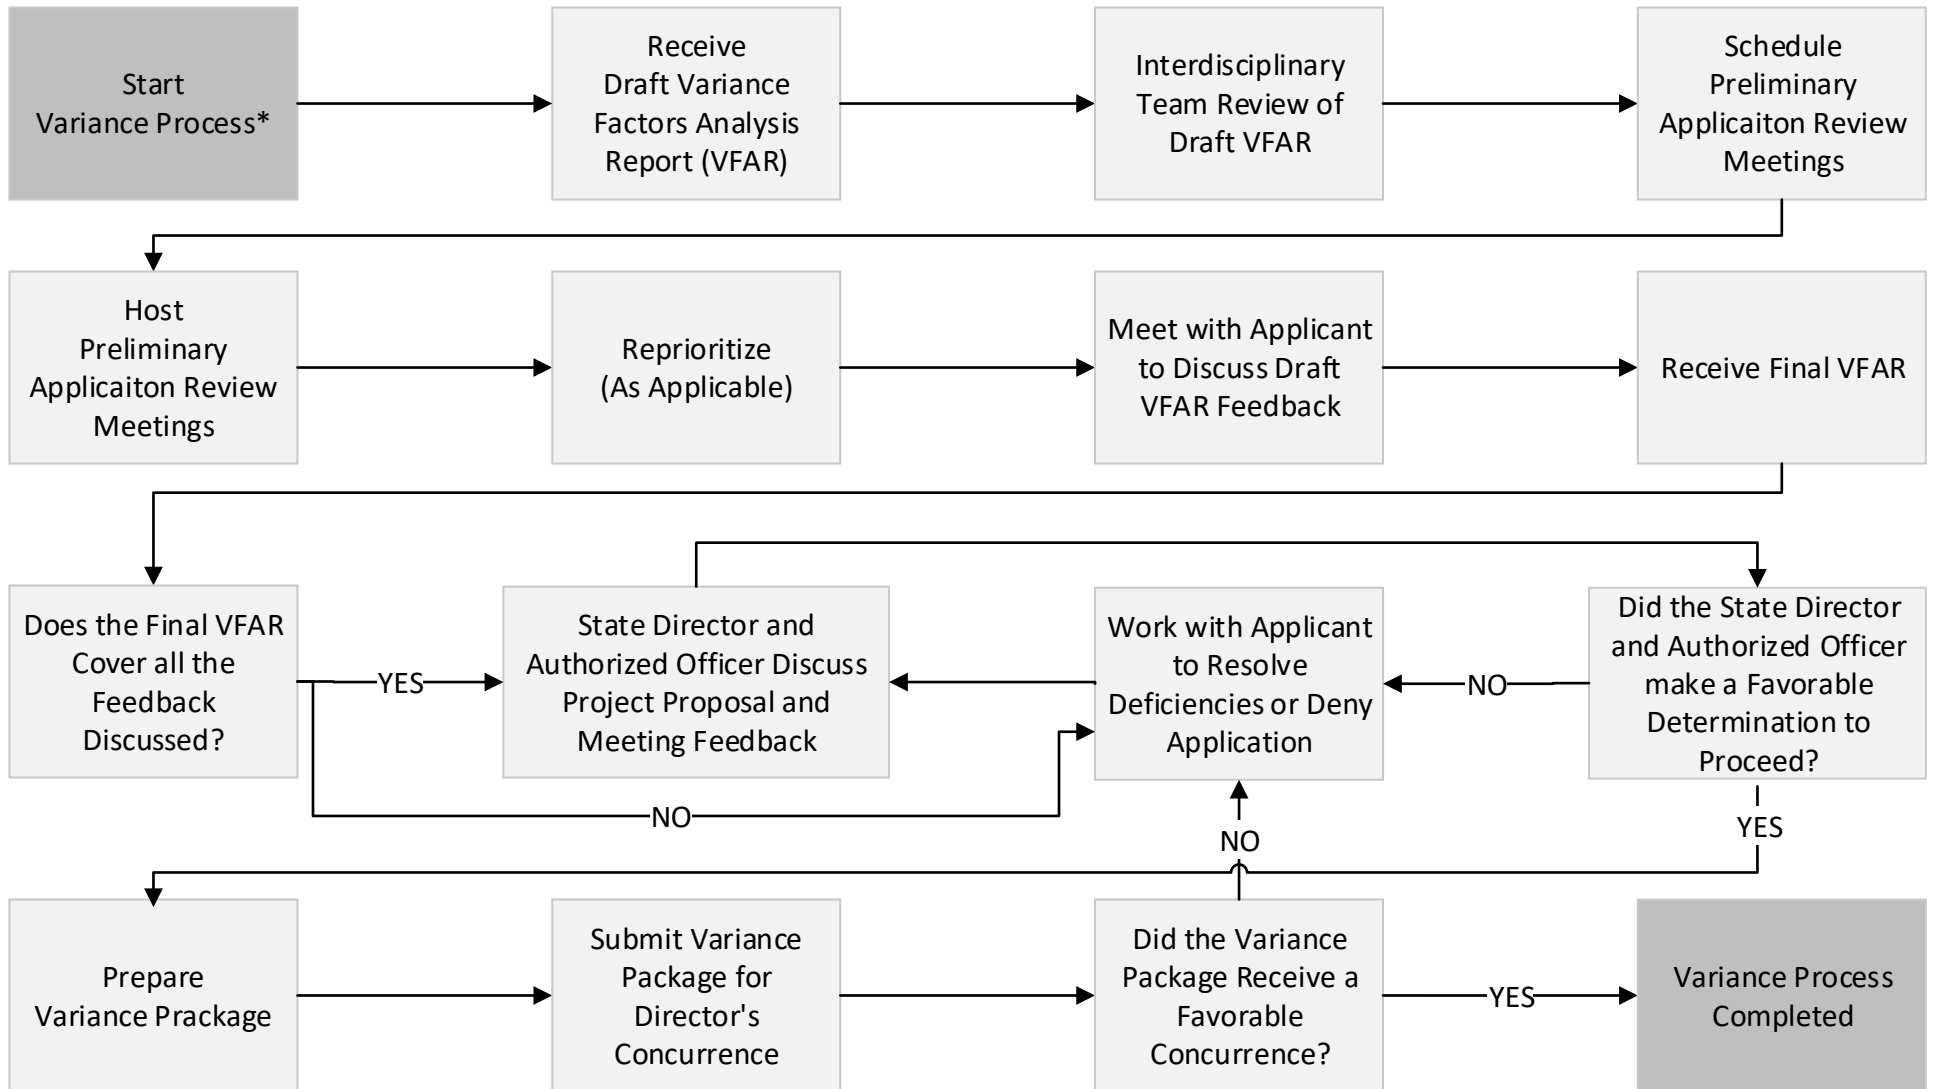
Start Variance Process*

Receive Draft Variance Factors Analysis Report (VFAR)

Interdisciplinary Team Review of Draft VFAR

Schedule Preliminary Applicaiton Review Meetings

Host Preliminary Applicaiton Review Meetings

Reprioritize (As Applicable)

Meet with Applicant to Discuss Draft VFAR Feedback

Receive Final VFAR

Does the Final VFAR Cover all the Feedback Discussed?

YES

State Director and Authorized Officer Discuss Project Proposal and Meeting Feedback

Work with Applicant to Resolve Deficiencies or Deny Application

NO

Did the State Director and Authorized Officer make a Favorable Determination to Proceed?

NO

YES

NO

Prepare Variance Prackage

Submit Variance Package for Director's Concurrence

Did the Variance Package Receive a Favorable Concurrence?

YES

Variance Process Completed